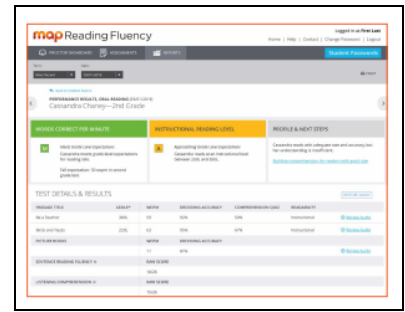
map Reading Fluency

Logged in as First Last

Home | Help | Contact | Change Password | Logout

Student Passwords

REPORTS

PRINT

PERFORMANCE RESULTS, ORAL READING

Cassandra Chaney—2nd Grade

WORDS CORRECT PER MINUTE

INSTRUCTIONAL READING LEVEL

PROFILE & NEXT STEPS

TEST DETAILS & RESULTS

| PASSAGE TITLE | | WCPM | DECODING ACCURACY | COMPREHENSION (Qs) | READABILITY | |
|---|---|---|---|---|---|---|
| | | 51 | 92% | 50% | Instructional | Review Audio |
| | | 63 | 95% | 67% | Instructional | Review Audio |
| PICTURE BOOKS | | WCPM | DECODING ACCURACY | | | |
| | | 77 | 81% | | | |
| SENTENCE READING FLUENCY | | RAW SCORE | | | | |
| LISTENING COMPREHENSION | | RAW SCORE | | | | |